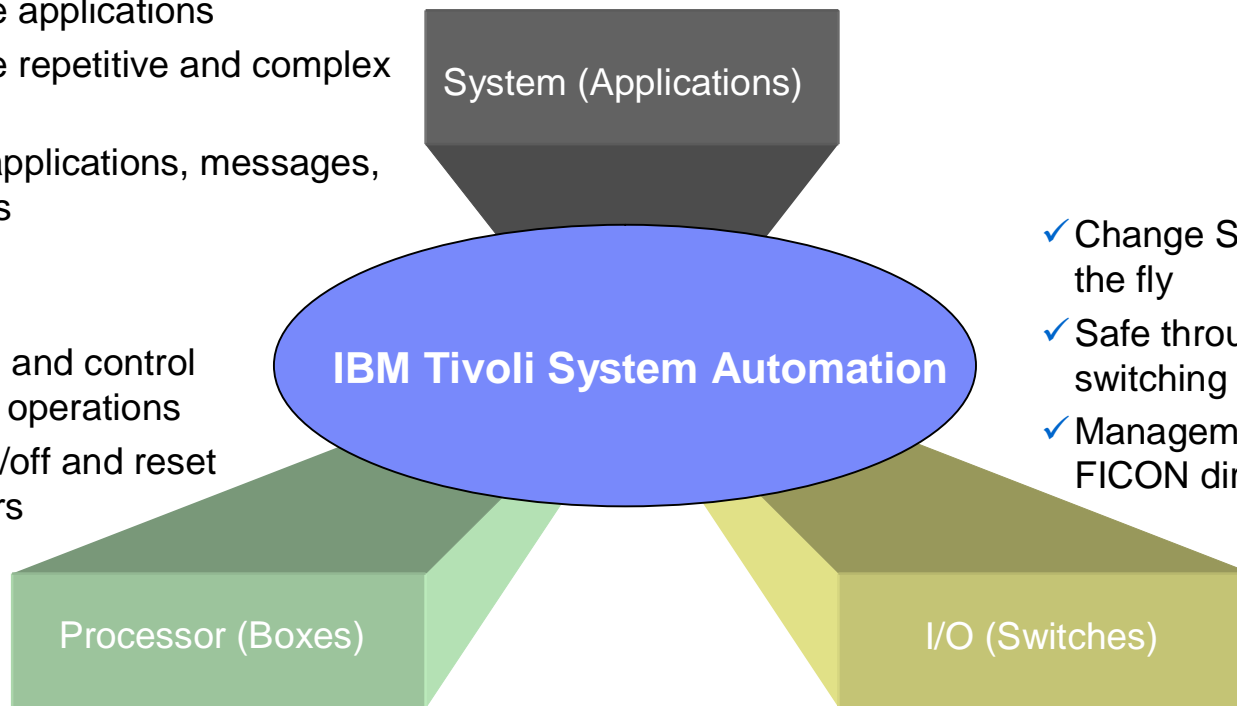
e applications
e repetitive and complex

applications, messages,
s

and control
operations
/off and reset
rs

System (Applications)

IBM Tivoli System Automation

✓Change S
the fly
✓Safe throu
switching
✓Managem
FICON di

Processor (Boxes)

I/O (Switches)